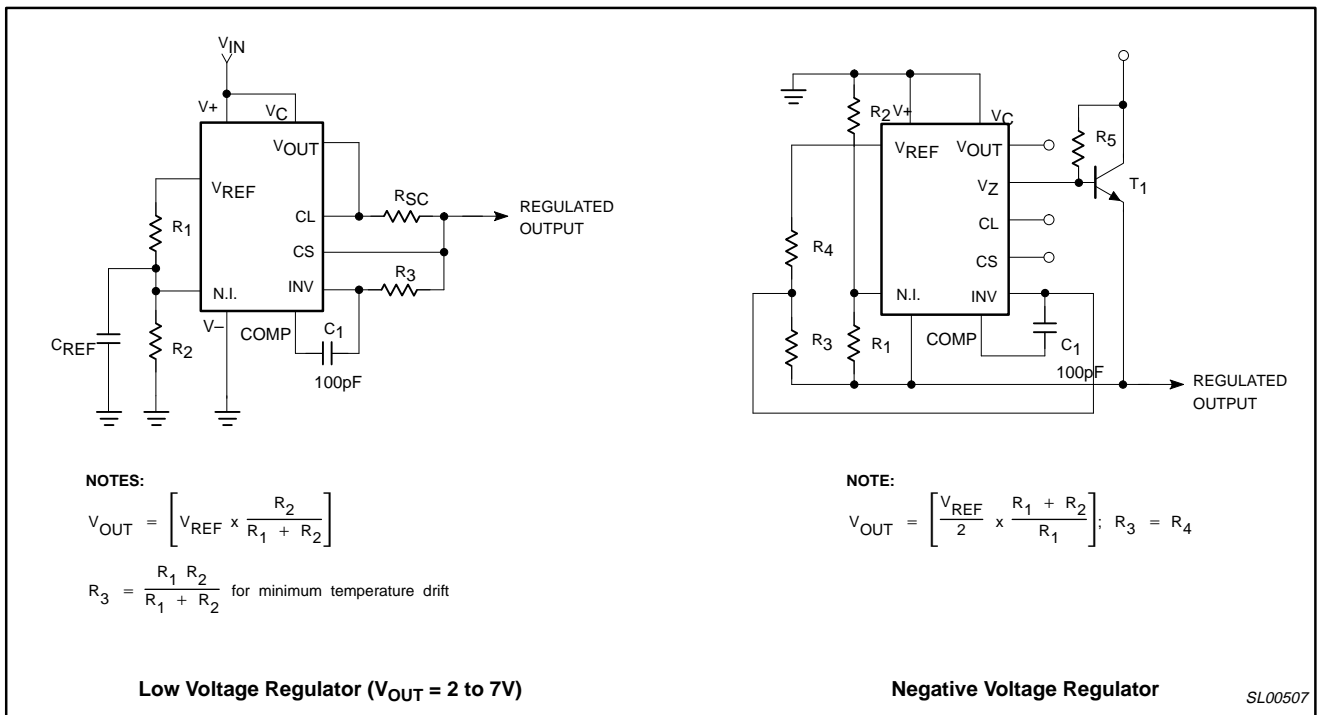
$V_{IN}$

V+

$V_C$

$V_{OUT}$

$V_{REF}$

CL

CS

INV

N.I.

V–

COMP

$R_1$

$R_2$

$C_{REF}$

$R_{SC}$

$R_3$

$C_1$

100pF

REGULATED OUTPUT

NOTES:

$V_{OUT} = \left[V_{REF} \times \frac{R_2}{R_1 + R_2}\right]$

$R_3 = \frac{R_1 R_2}{R_1 + R_2}$ for minimum temperature drift

Low Voltage Regulator ($V_{OUT}$ = 2 to 7V)

$R_2$

V+

$V_C$

$V_{REF}$

$V_{OUT}$

$V_Z$

CL

CS

N.I.

INV

COMP

$R_5$

$T_1$

$R_4$

$R_3$

$R_1$

$C_1$

100pF

REGULATED OUTPUT

NOTE:

$V_{OUT} = \left[\frac{V_{REF}}{2} \times \frac{R_1 + R_2}{R_1}\right]$; $R_3 = R_4$

Negative Voltage Regulator

SL00507